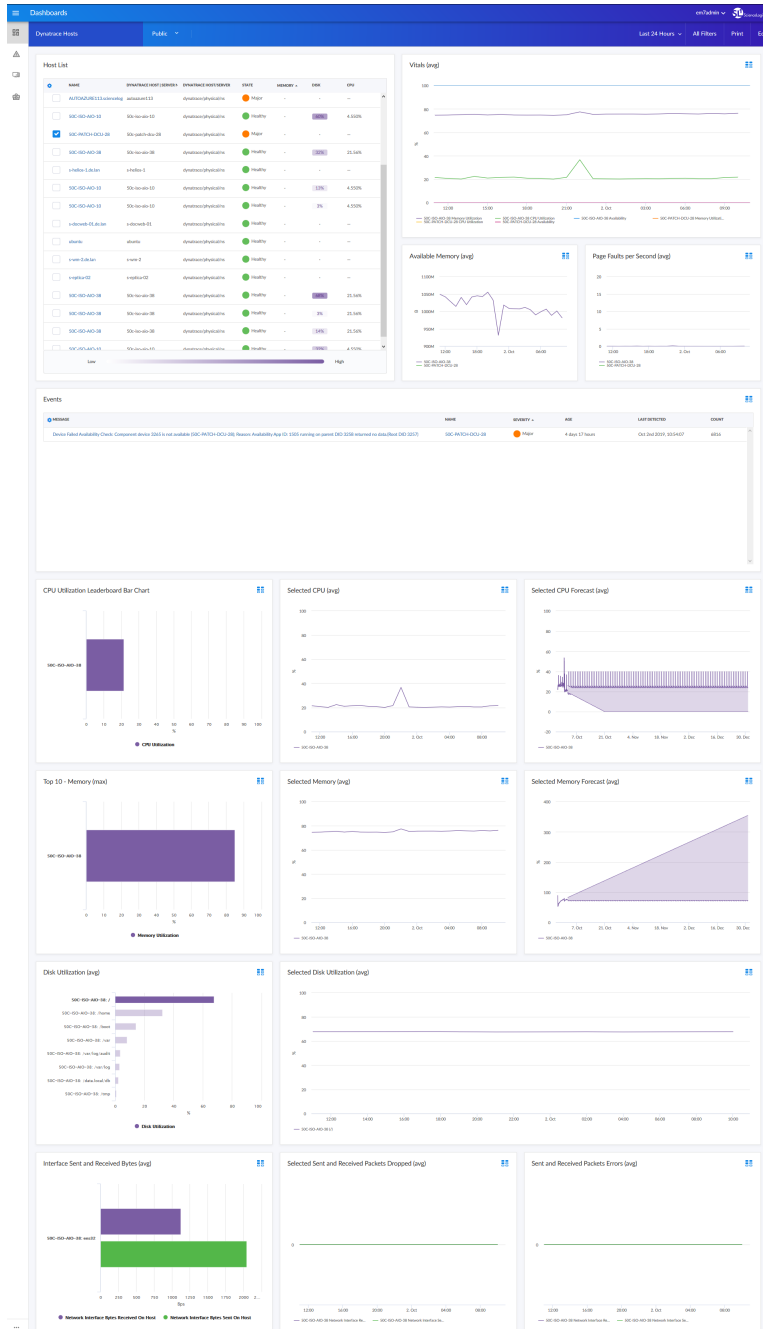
Dashboards

em7admin

Dynatrace Hosts

Public

Last 24 Hours

All Filters

Print

Host List

| NAME | DYNATRACE HOST / SERVICE | DYNATRACE HOST/SERVER | STATE | MEMORY | DISK | CPU |
|---|---|---|---|---|---|---|
| AUTOAZURE113.sciencelogic | autoazure113 | dynatrace/physical/ms | Major | - | - | - |
| SOC-ISO-AIO-10 | 50c-iso-aio-10 | dynatrace/physical/ms | Healthy | - | 68% | 4.550% |
| SOC-PATCH-DCU-38 | 50c-patch-dcu-38 | dynatrace/physical/ms | Major | - | - | - |
| SOC-ISO-AIO-38 | 50c-iso-aio-38 | dynatrace/physical/ms | Healthy | - | 32% | 21.56% |
| s-hellos-1.dc.lan | s-hellos-1 | dynatrace/physical/ms | Healthy | - | - | - |
| SOC-ISO-AIO-11 | 50c-iso-aio-11 | dynatrace/physical/ms | Healthy | - | 13% | 4.550% |
| SOC-ISO-AIO-11 | 50c-iso-aio-11 | dynatrace/physical/ms | Healthy | - | 3% | 4.550% |
| s-docweb-01.dc.lan | s-docweb-01 | dynatrace/physical/ms | Healthy | - | - | - |
| elusrio | elusrio | dynatrace/physical/ms | Healthy | - | - | - |
| c-sow-2.dc.lan | c-sow-2 | dynatrace/physical/ms | Healthy | - | - | - |
| s-replica-02 | s-replica-02 | dynatrace/physical/ms | Healthy | - | - | - |
| SOC-ISO-AIO-38 | 50c-iso-aio-38 | dynatrace/physical/ms | Healthy | - | 68% | 21.56% |
| SOC-ISO-AIO-38 | 50c-iso-aio-38 | dynatrace/physical/ms | Healthy | - | 3% | 21.56% |
| SOC-ISO-AIO-38 | 50c-iso-aio-38 | dynatrace/physical/ms | Healthy | - | 14% | 21.56% |

Low High

Vitals (avg)

Available Memory (avg)

Page Faults per Second (avg)

Events

| MESSAGE | NAME | SEVERITY | AGE | LAST DETECTED | COUNT |
|---|---|---|---|---|---|
| Device Failed Availability Check: Component device 3365 is not available (SOC-PATCH-DCU-38). Reason: Availability App ID: 1505 running on parent DID 3258 returned no data (Root DID 3257) | SOC-PATCH-DCU-38 | Major | 4 days 17 hours | Oct 2nd 2019, 10:54:07 | 6016 |

CPU Utilization Leaderboard Bar Chart

SOC-ISO-AIO-38

CPU Utilization

Selected CPU (avg)

Selected CPU Forecast (avg)

Top 10 - Memory (max)

SOC-ISO-AIO-38

Memory Utilization

Selected Memory (avg)

Selected Memory Forecast (avg)

Disk Utilization (avg)

SOC-ISO-AIO-38: /
SOC-ISO-AIO-38: /home
SOC-ISO-AIO-38: /boot
SOC-ISO-AIO-38: /usr
SOC-ISO-AIO-38: /var/log/audit
SOC-ISO-AIO-38: /var/log
SOC-ISO-AIO-38: /data.local.tlk
SOC-ISO-AIO-38: /tmp

Disk Utilization

Selected Disk Utilization (avg)

Interface Sent and Received Bytes (avg)

SOC-ISO-AIO-38: ens32

Network Interface Bytes Received On Host
Network Interface Bytes Sent On Host

Selected Sent and Received Packets Dropped (avg)

Sent and Received Packets Errors (avg)